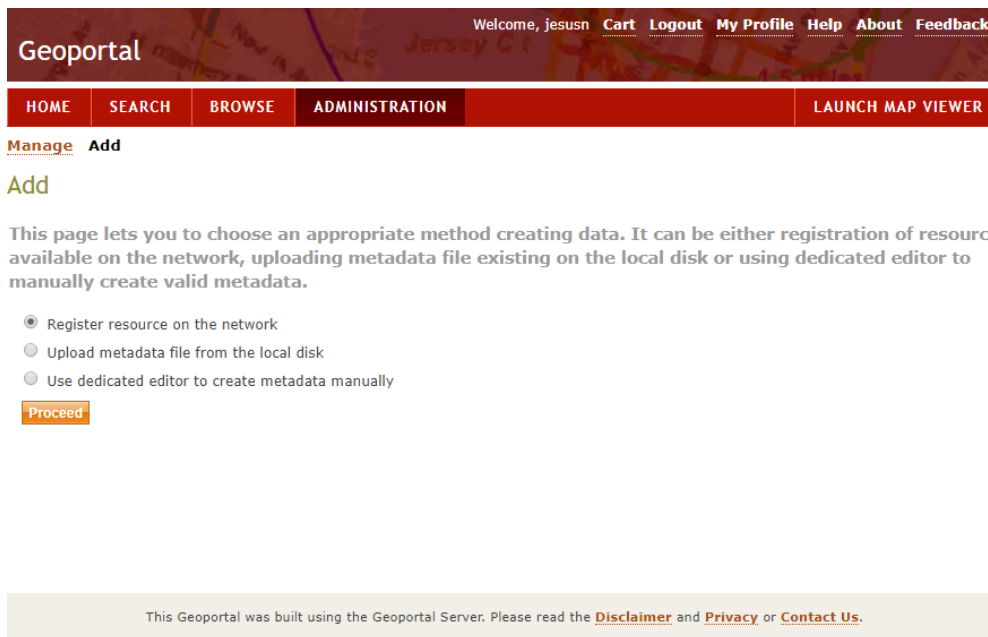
Geoportal

Welcome, jesusn Cart Logout My Profile Help About Feedback

HOME SEARCH BROWSE ADMINISTRATION LAUNCH MAP VIEWER

Manage Add

Add

This page lets you to choose an appropriate method creating data. It can be either registration of resourc available on the network, uploading metadata file existing on the local disk or using dedicated editor to manually create valid metadata.

Register resource on the network

Upload metadata file from the local disk

Use dedicated editor to create metadata manually

Proceed

This Geoportal was built using the Geoportal Server. Please read the Disclaimer and Privacy or Contact Us.